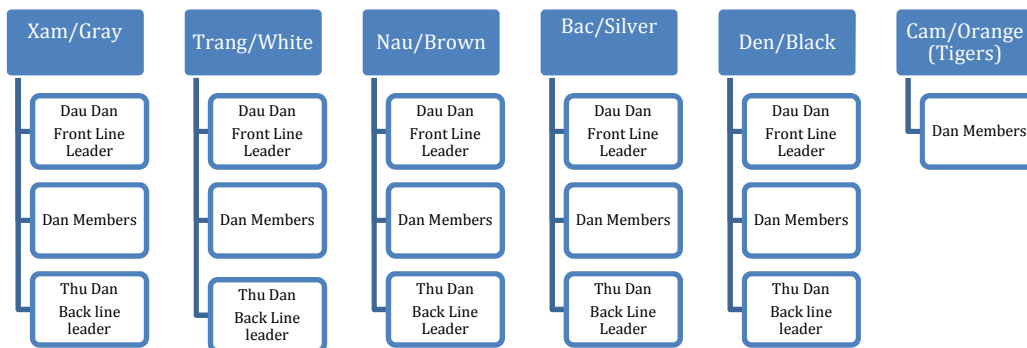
Xam/Gray

Dau Dan
Front Line
Leader

Dan Members

Thu Dan
Back line
leader

Trang/White

Dau Dan
Front Line
Leader

Dan Members

Thu Dan
Back Line
leader

Nau/Brown

Dau Dan
Front Line
Leader

Dan Members

Thu Dan
Back Line
Leader

Bac/Silver

Dau Dan
Front Line
Leader

Dan Members

Thu Dan
Back Line
Leader

Den/Black

Dau Dan
Front Line
Leader

Dan Members

Thu Dan
Back line
leader

Cam/Orange
(Tigers)

Dan Members